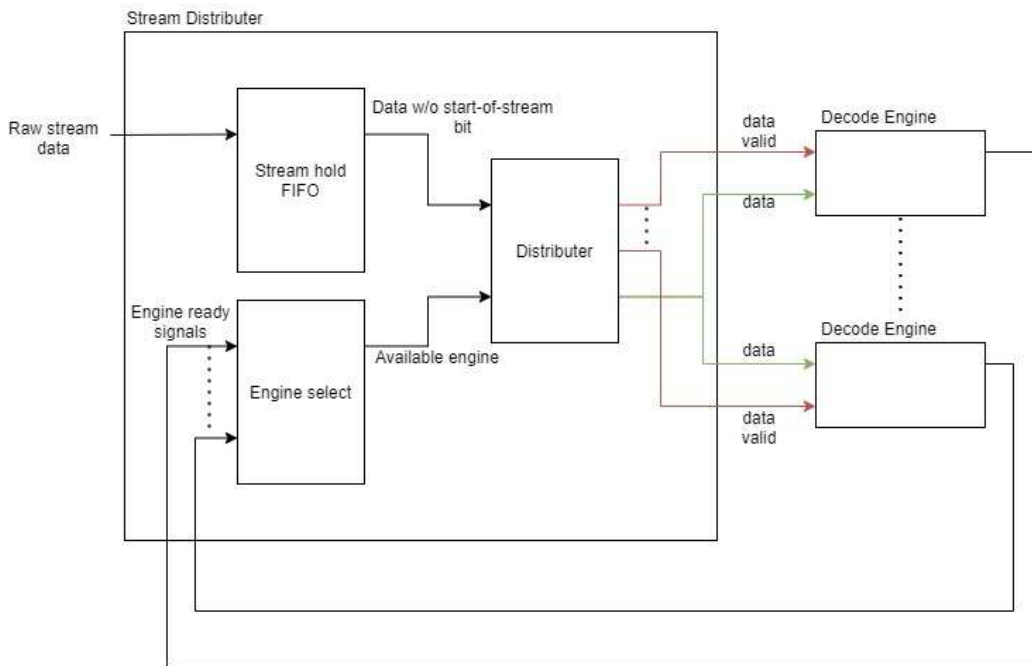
Stream Distributer

Raw stream data

Stream hold FIFO

Data w/o start-of-stream bit

Distributer

data valid

data

Decode Engine

Engine ready signals

Engine select

Available engine

data

Decode Engine

data valid